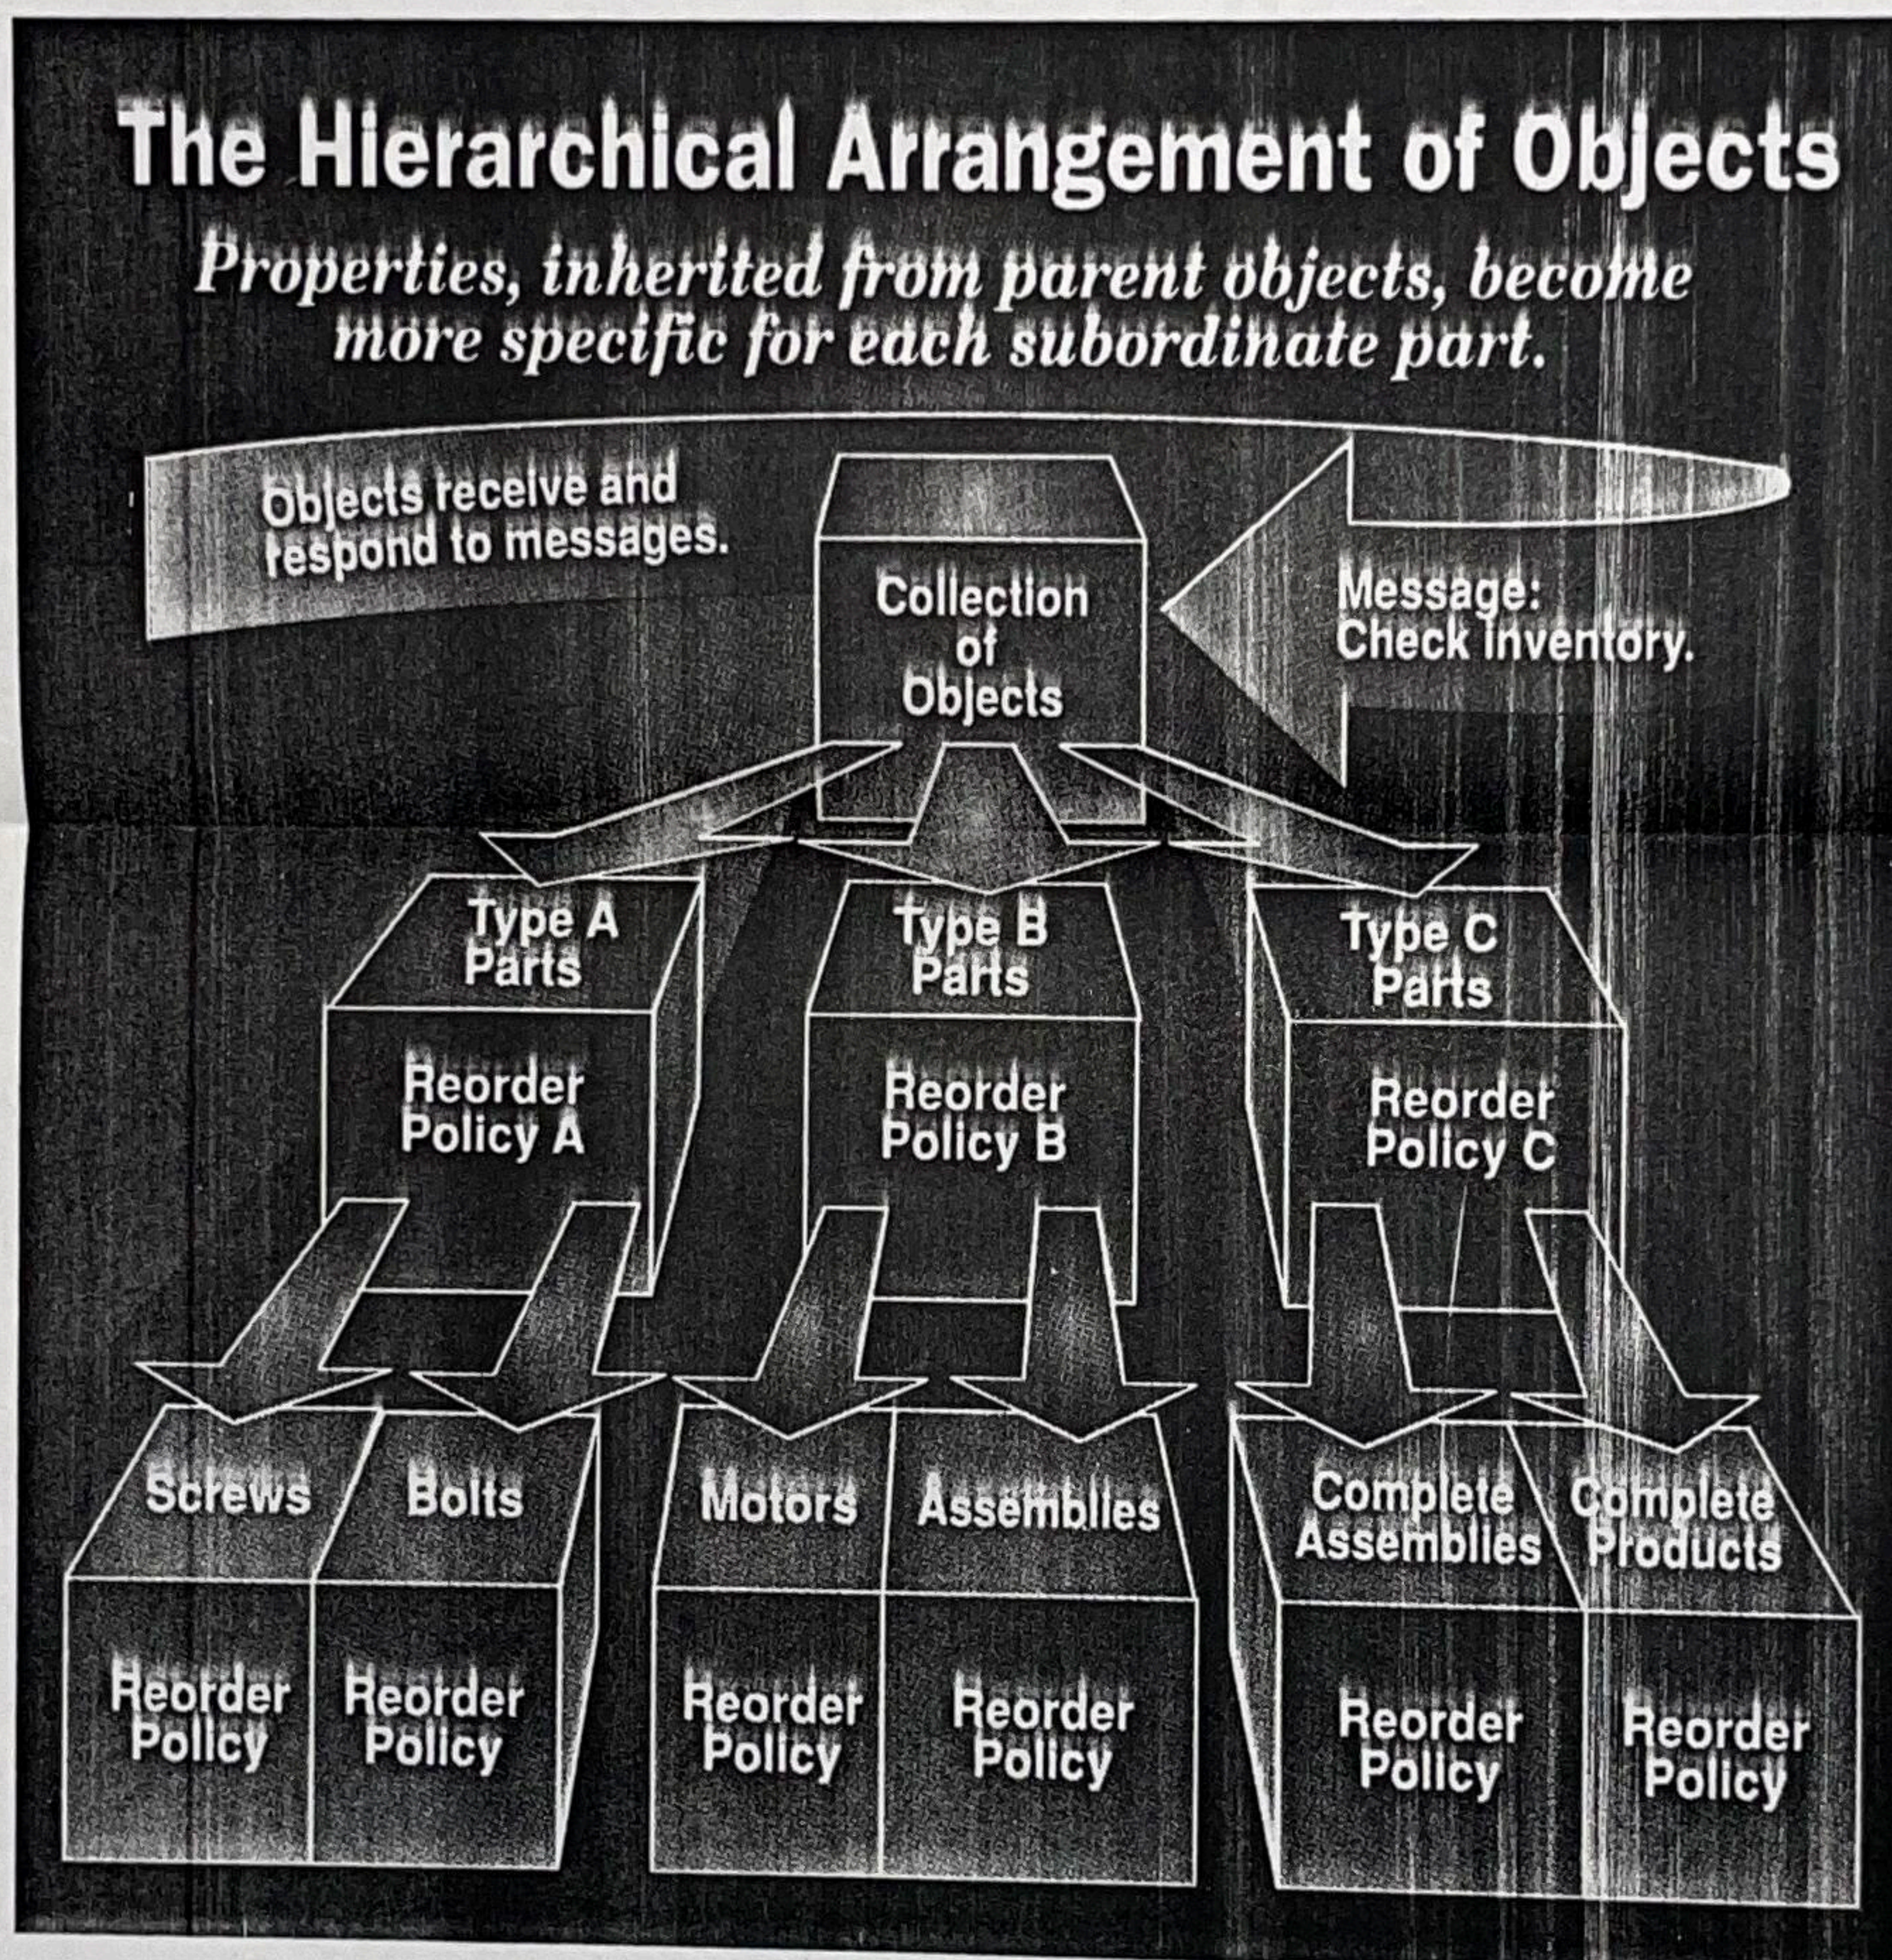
The Hierarchical Arrangement of Objects

Properties, inherited from parent objects, become more specific for each subordinate part.

Objects receive and respond to messages.

Collection of Objects

Message: Check inventory.

Type A Parts

Reorder Policy A

Type B Parts

Reorder Policy B

Type C Parts

Reorder Policy C

Screws

Reorder Policy

Bolts

Reorder Policy

Motors

Reorder Policy

Assemblies

Reorder Policy

Complete Assemblies

Reorder Policy

Complete Products

Reorder Policy